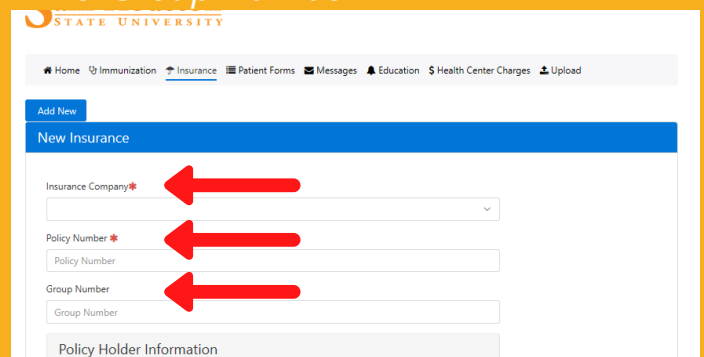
STATE UNIVERSITY

Home Immunization Insurance Patient Forms Messages Education $ Health Center Charges Upload

Add New

New Insurance

Insurance Company*

Policy Number *

Policy Number

Group Number

Group Number

Policy Holder Information